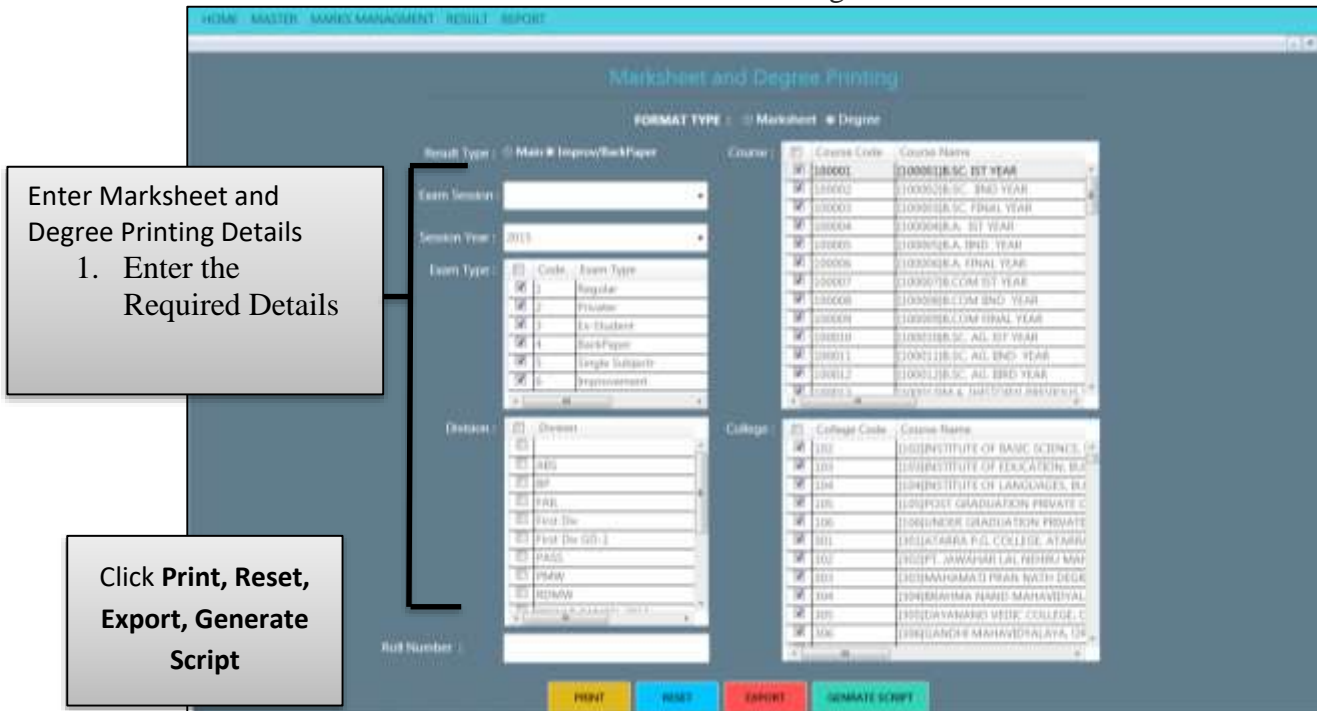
HOME MASTER MARKS MANAGEMENT RESULT REPORT

Marksheet and Degree Printing

FORMAT TYPE : Marksheet Degree

Result Type : Main Improve/BackPaper

Course :

| | Course Code | Course Name |
|---|---|---|
| | 100001 | [100001]B.SC. IST YEAR |
| | 100002 | [100002]B.SC. IIND YEAR |
| | 100003 | [100003]B.SC. FINAL YEAR |
| | 100004 | [100004]B.A. IST YEAR |
| | 100005 | [100005]B.A. IIND YEAR |
| | 100006 | [100006]B.A. FINAL YEAR |
| | 100007 | [100007]B.COM IST YEAR |
| | 100008 | [100008]B.COM IIND YEAR |
| | 100009 | [100009]B.COM FINAL YEAR |
| | 100010 | [100010]B.SC. AG. IST YEAR |
| | 100011 | [100011]B.SC. AG. IIND YEAR |
| | 100012 | [100012]B.SC. AG. IIIRD YEAR |
| | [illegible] | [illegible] |

Enter Marksheet and Degree Printing Details
1. Enter the Required Details

Exam Session :

Session Year : 2015

Exam Type :

| | Code | Exam Type |
|---|---|---|
| | 1 | Regular |
| | 2 | Private |
| | 3 | Ex-Student |
| | 4 | BackPaper |
| | 5 | Single Subjects |
| | 6 | Improvement |

Division :

| | Division |
|---|---|
| | |
| | ABS |
| | BP |
| | FAIL |
| | First Div |
| | First Div GD-1 |
| | PASS |
| | PMW |
| | RDMW |
| | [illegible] |

College :

| | College Code | Course Name |
|---|---|---|
| | 102 | [102]INSTITUTE OF BASIC SCIENCES, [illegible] |
| | 103 | [103]INSTITUTE OF EDUCATION, BU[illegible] |
| | 104 | [104]INSTITUTE OF LANGUAGES, BU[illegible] |
| | 105 | [105]POST GRADUATION PRIVATE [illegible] |
| | 106 | [106]UNDER GRADUATION PRIVATE |
| | 301 | [301]ATARRA P.G. COLLEGE, ATARR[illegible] |
| | 302 | [302]PT. JAWAHAR LAL NEHRU MA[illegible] |
| | 303 | [303]MAHAMATI PRAN NATH DEGR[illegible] |
| | 304 | [304]BRAHMA NAND MAHAVIDYAL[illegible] |
| | 305 | [305]DAYANAND VEDIC COLLEGE, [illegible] |
| | 306 | [306]GANDHI MAHAVIDYALAYA, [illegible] |

Roll Number :

Click **Print, Reset, Export, Generate Script**

PRINT RESET EXPORT GENERATE SCRIPT